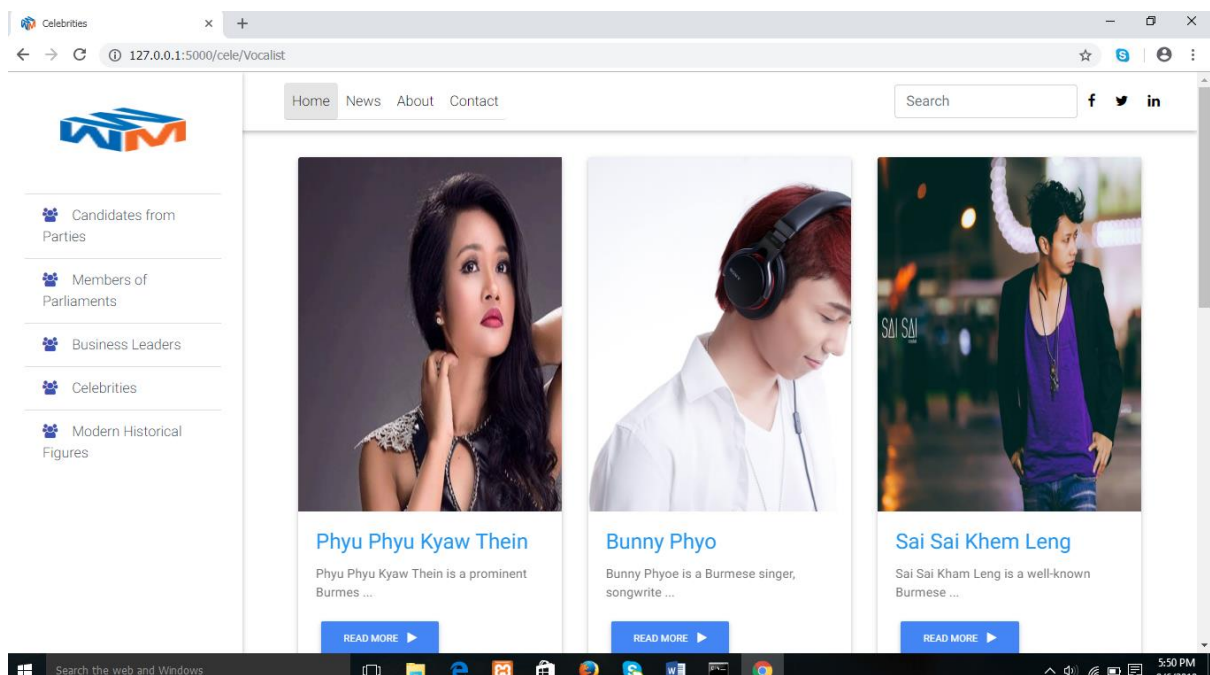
Celebrities × +

127.0.0.1:5000/cele/Vocalist

Home News About Contact

Search

f in

Candidates from Parties

Members of Parliaments

Business Leaders

Celebrities

Modern Historical Figures

SAI SAI

Phyu Phyu Kyaw Thein

Phyu Phyu Kyaw Thein is a prominent Burmes ...

READ MORE

Bunny Phyo

Bunny Phyoe is a Burmese singer, songwrite ...

READ MORE

Sai Sai Khem Leng

Sai Sai Kham Leng is a well-known Burmese ...

READ MORE

Search the web and Windows

5:50 PM